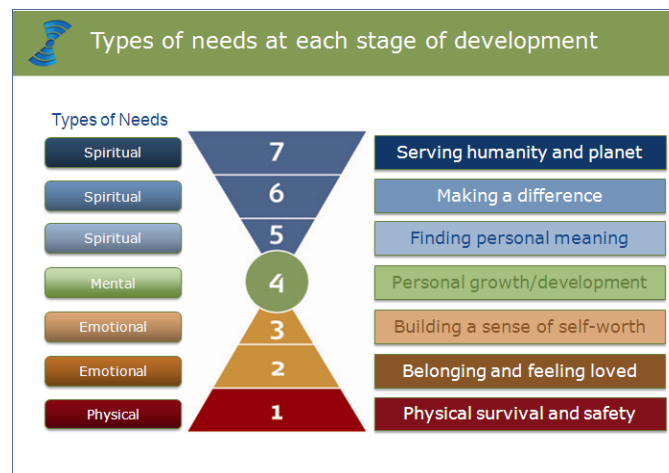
Types of needs at each stage of development

Types of Needs

| | | |
|---|---|---|
| Spiritual | 7 | Serving humanity and planet |
| Spiritual | 6 | Making a difference |
| Spiritual | 5 | Finding personal meaning |
| Mental | 4 | Personal growth/development |
| Emotional | 3 | Building a sense of self-worth |
| Emotional | 2 | Belonging and feeling loved |
| Physical | 1 | Physical survival and safety |